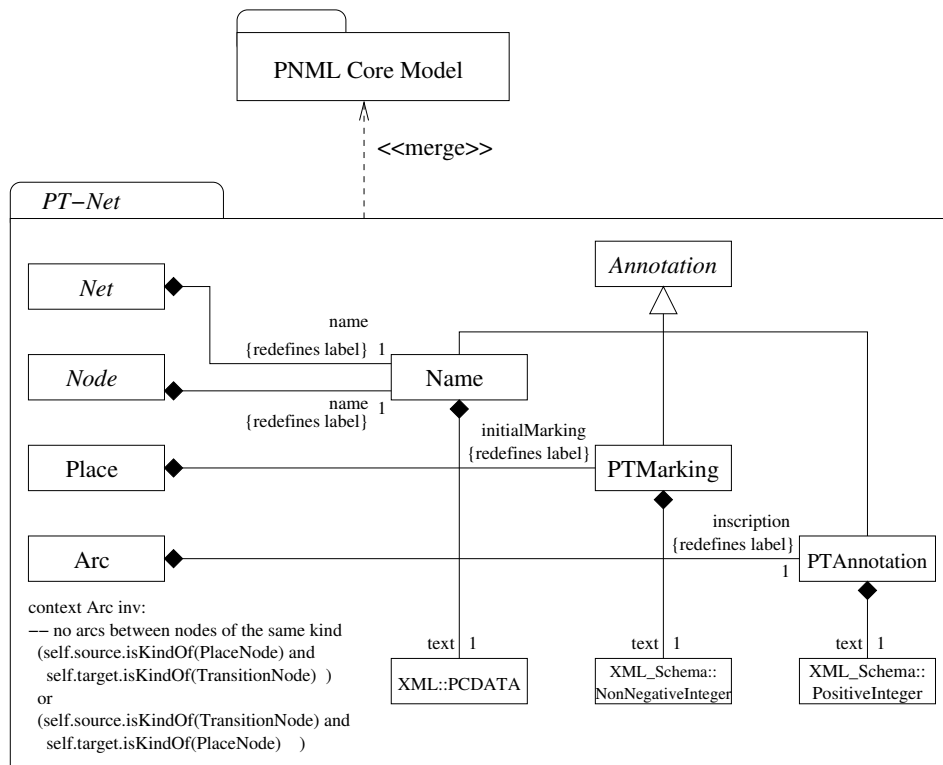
PNML Core Model

<<merge>>

PT−Net

Annotation

Net

name
{redefines label} 1

Node

Name

name 1
{redefines label}

initialMarking
{redefines label}

Place

PTMarking

inscription
{redefines label}

Arc

1

PTAnnotation

context Arc inv:
−− no arcs between nodes of the same kind
(self.source.isKindOf(PlaceNode) and
self.target.isKindOf(TransitionNode) )
or
(self.source.isKindOf(TransitionNode) and
self.target.isKindOf(PlaceNode) )

text 1

XML::PCDATA

text 1

XML_Schema::
NonNegativeInteger

text 1

XML_Schema::
PositiveInteger